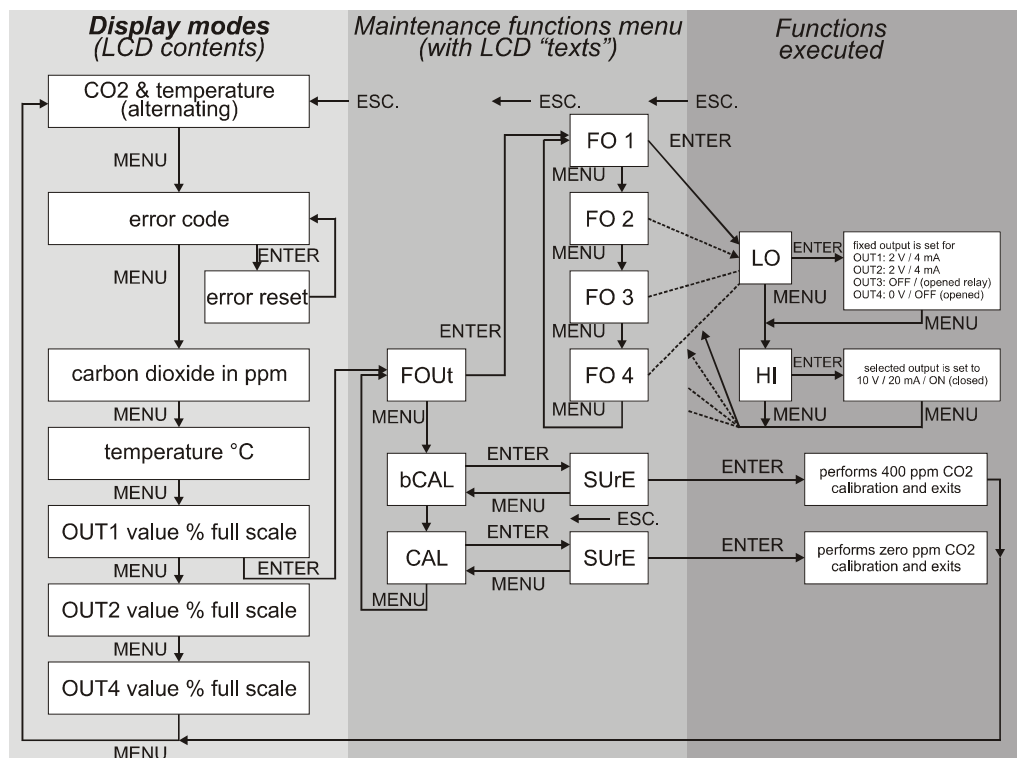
Display modes (LCD contents)

Maintenance functions menu (with LCD "texts")

Functions executed

CO2 & temperature (alternating)

ESC.

ESC.

ESC.

MENU

error code

ENTER

error reset

MENU

carbon dioxide in ppm

MENU

temperature °C

MENU

OUT1 value % full scale

ENTER

MENU

OUT2 value % full scale

MENU

OUT4 value % full scale

MENU

FO 1

ENTER

MENU

FO 2

MENU

FO 3

MENU

FO 4

MENU

ENTER

FOUt

MENU

LO

ENTER

fixed output is set for
OUT1: 2 V / 4 mA
OUT2: 2 V / 4 mA
OUT3: OFF / (opened relay)
OUT4: 0 V / OFF (opened)

MENU

MENU

HI

ENTER

selected output is set to 10 V / 20 mA / ON (closed)

MENU

MENU

bCAL

ENTER

MENU

SUrE

ENTER

performs 400 ppm CO2 calibration and exits

ESC.

CAL

ENTER

MENU

SUrE

ENTER

performs zero ppm CO2 calibration and exits

MENU